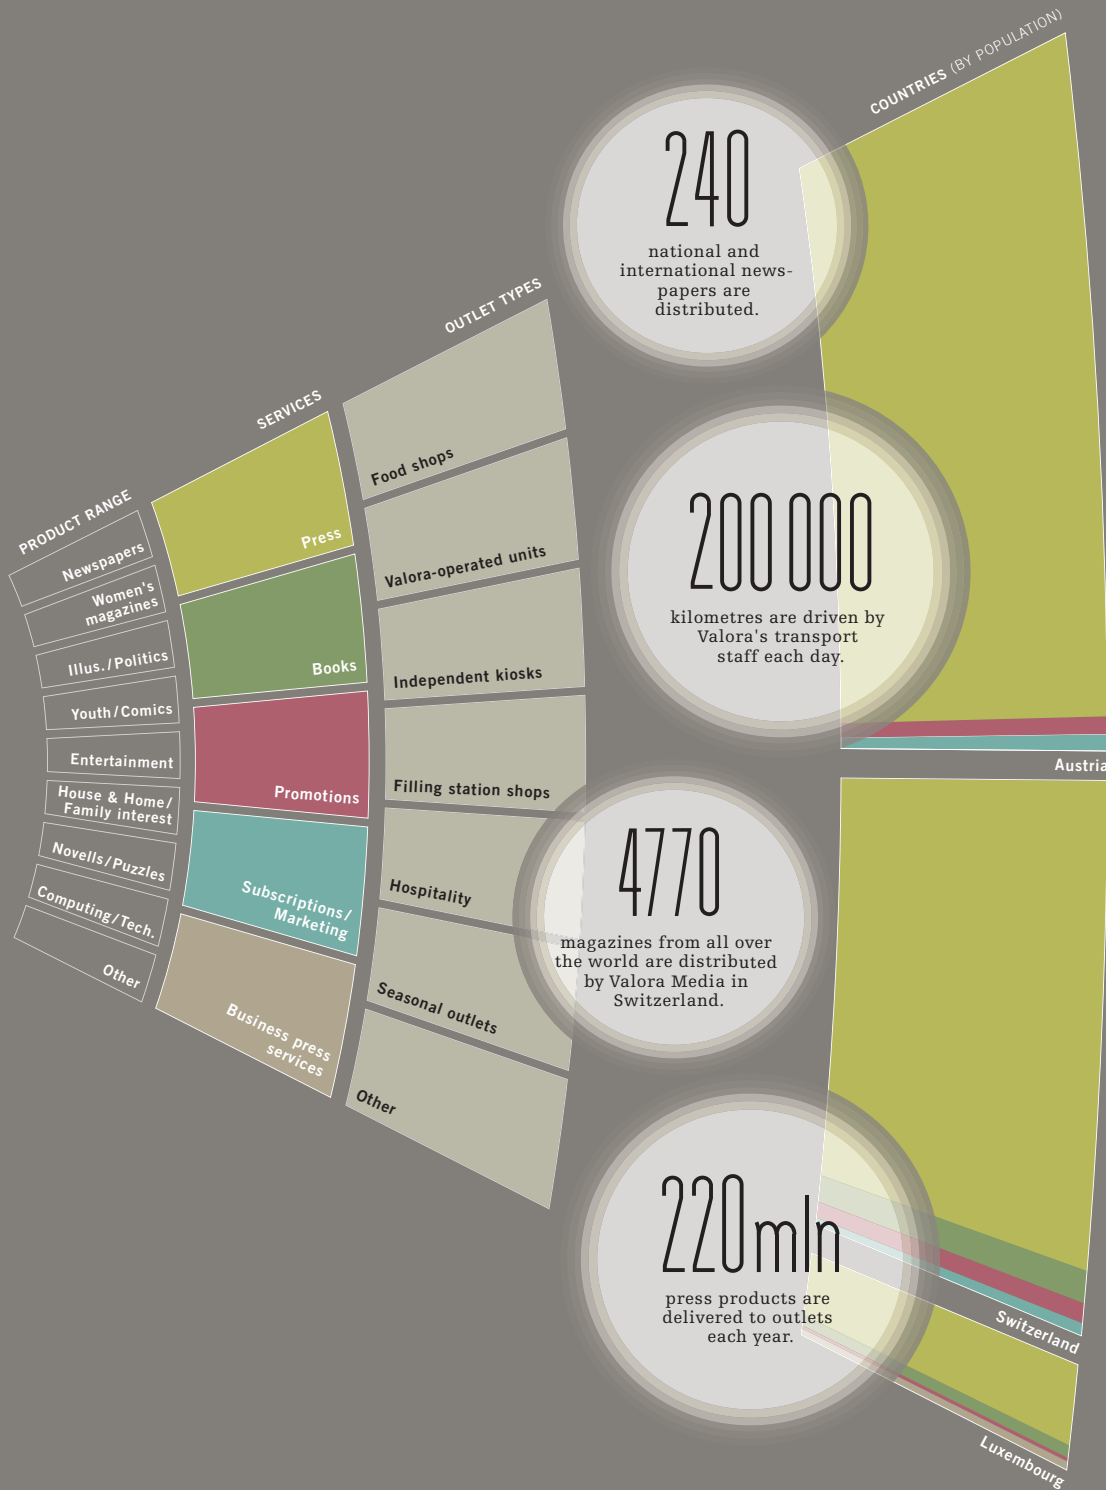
COUNTRIES (BY POPULATION)

240
national and international newspapers are distributed.

OUTLET TYPES

SERVICES

PRODUCT RANGE

Newspapers
Women's magazines
Illus./Politics
Youth/Comics
Entertainment
House & Home/ Family interest
Novells/Puzzles
Computing/Tech.
Other

Press
Books
Promotions
Subscriptions/ Marketing
Business press services

Food shops
Valora-operated units
Independent kiosks
Filling station shops
Hospitality
Seasonal outlets
Other

200 000
kilometres are driven by Valora's transport staff each day.

Austria

4770
magazines from all over the world are distributed by Valora Media in Switzerland.

220mln
press products are delivered to outlets each year.

Switzerland

Luxembourg